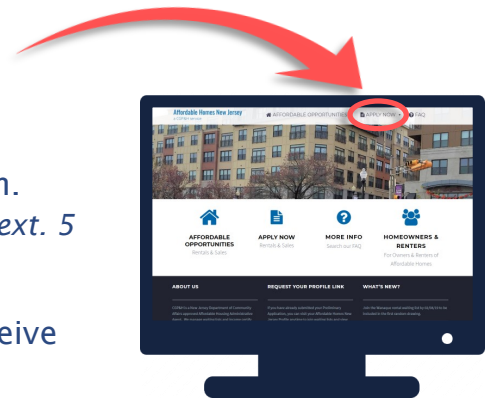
n.
ext. 5

eive

Affordable Homes New Jersey
AFFORDABLE OPPORTUNITIES
APPLY NOW
FAQ

AFFORDABLE OPPORTUNITIES
Rentals & Sales

APPLY NOW
Rentals & Sales

MORE INFO
Search our FAQ

HOMEOWNERS & RENTERS
For Owners & Renters of Affordable Homes

ABOUT US

REQUEST YOUR PROFILE LINK

WHAT'S NEW?

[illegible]